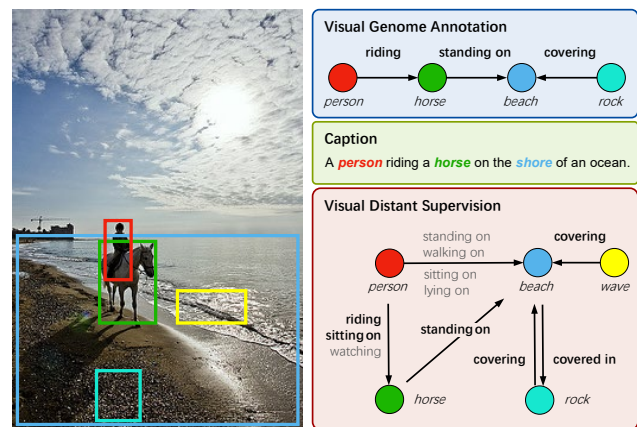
Visual Genome Annotation

riding

standing on

covering

person

horse

beach

rock

Caption

A **person** riding a **horse** on the **shore** of an ocean.

Visual Distant Supervision

standing on
walking on

covering

sitting on
lying on

person

beach

wave

riding
sitting on
watching

standing on

covering

covered in

horse

rock